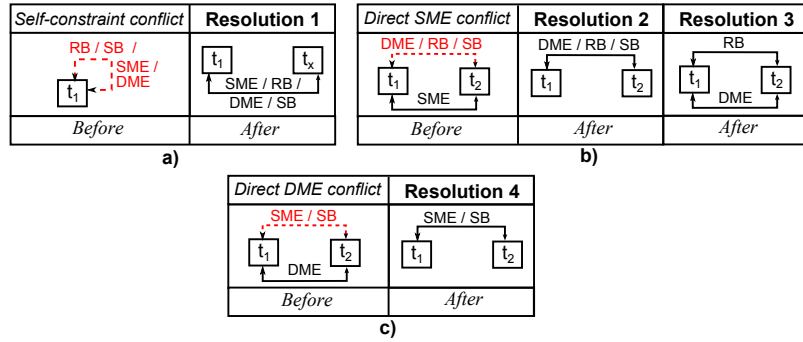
Self-constraint conflict

Resolution 1

RB / SB / SME / DME

$t_1$

$t_1$ $t_x$

SME / RB / DME / SB

Before

After

a)

Direct SME conflict

Resolution 2

Resolution 3

DME / RB / SB

$t_1$ $t_2$

SME

DME / RB / SB

$t_1$ $t_2$

RB

$t_1$ $t_2$

DME

Before

After

After

b)

Direct DME conflict

Resolution 4

SME / SB

$t_1$ $t_2$

DME

SME / SB

$t_1$ $t_2$

Before

After

c)